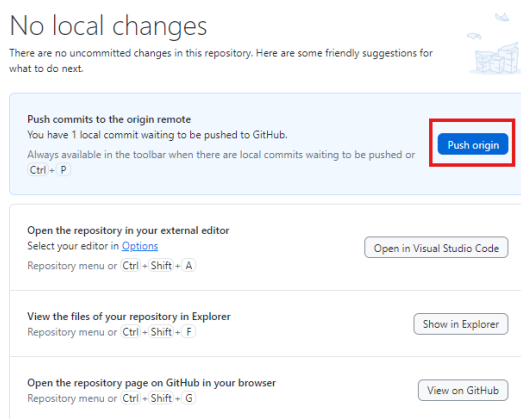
No local changes

There are no uncommitted changes in this repository. Here are some friendly suggestions for what to do next.

Push commits to the origin remote
You have 1 local commit waiting to be pushed to GitHub.
Always available in the toolbar when there are local commits waiting to be pushed or Ctrl + P

Push origin

Open the repository in your external editor
Select your editor in Options
Repository menu or Ctrl + Shift + A

Open in Visual Studio Code

View the files of your repository in Explorer
Repository menu or Ctrl + Shift + F

Show in Explorer

Open the repository page on GitHub in your browser
Repository menu or Ctrl + Shift + G

View on GitHub